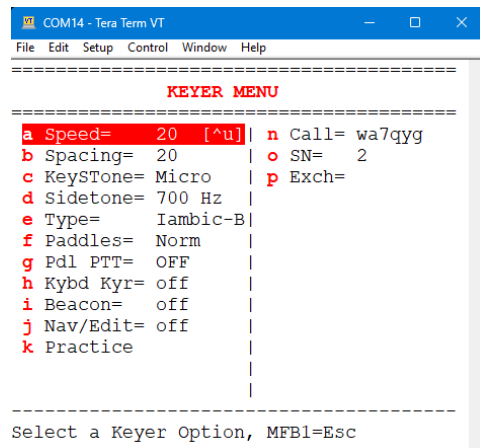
VT COM14 - Tera Term VT

File Edit Setup Control Window Help

========================================
KEYER MENU
========================================

| | |
|---|---|
| a Speed= 20 [^u] | n Call= wa7qyg |
| b Spacing= 20 | o SN= 2 |
| c KeySTone= Micro | p Exch= |
| d Sidetone= 700 Hz | |
| e Type= Iambic-B | |
| f Paddles= Norm | |
| g Pdl PTT= OFF | |
| h Kybd Kyr= off | |
| i Beacon= off | |
| j Nav/Edit= off | |
| k Practice | |

----------------------------------------
Select a Keyer Option, MFB1=Esc